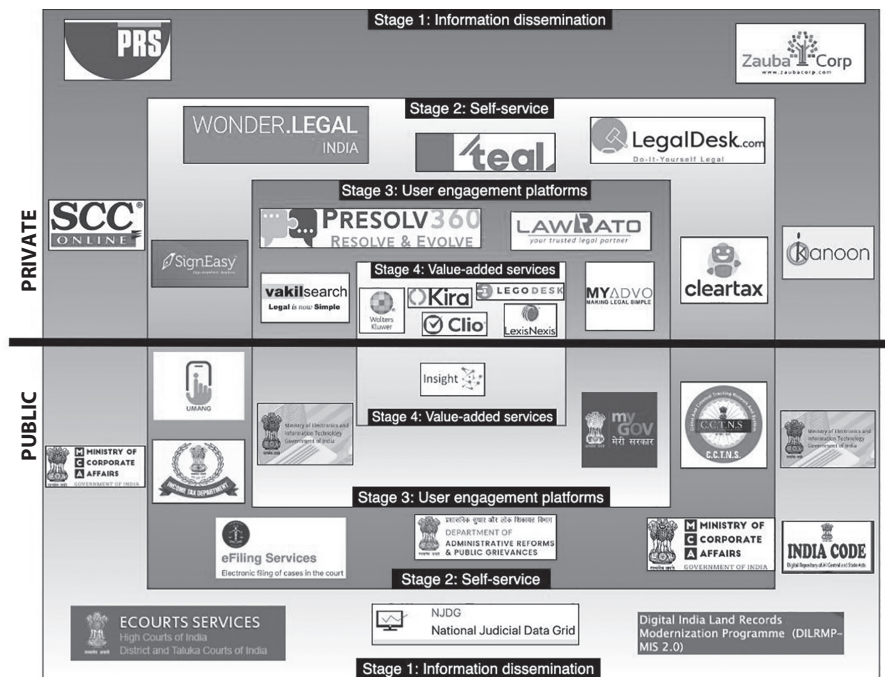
Stage 1: Information dissemination

PRS

Zauba Corp
www.zaubacorp.com

Stage 2: Self-service

WONDER.LEGAL
INDIA

teal

LegalDesk.com
Do-It-Yourself Legal

PRIVATE

SCC ONLINE

Stage 3: User engagement platforms

PRESOLV360
RESOLVE & EVOLVE

LAWRATO
your trusted legal partner

SignEasy

cleartax

kanoon

vakilsearch
Legal is now Simple

Stage 4: Value-added services

Wolters Kluwer

Kira

LEGODESK

Clio

LexisNexis

MYADVO
MAKING LEGAL SIMPLE

PUBLIC

UMANG

Insight

Ministry of Electronics and Information Technology Government of India

Stage 4: Value-added services

my GOV
मेरी सरकार

C.C.T.N.S.

Ministry of Electronics and Information Technology Government of India

MINISTRY OF CORPORATE AFFAIRS
GOVERNMENT OF INDIA

INCOME TAX DEPARTMENT

Stage 3: User engagement platforms

eFiling Services
Electronic filing of cases in the court

प्रशासनिक सुधार और लोक शिकायत विभाग
DEPARTMENT OF ADMINISTRATIVE REFORMS & PUBLIC GRIEVANCES

MINISTRY OF CORPORATE AFFAIRS
GOVERNMENT OF INDIA

INDIA CODE
Digital Repository of all Central and State Acts

Stage 2: Self-service

ECOURTS SERVICES
High Courts of India
District and Taluka Courts of India

NJDG
National Judicial Data Grid

Digital India Land Records Modernization Programme (DILRMP-MIS 2.0)

Stage 1: Information dissemination